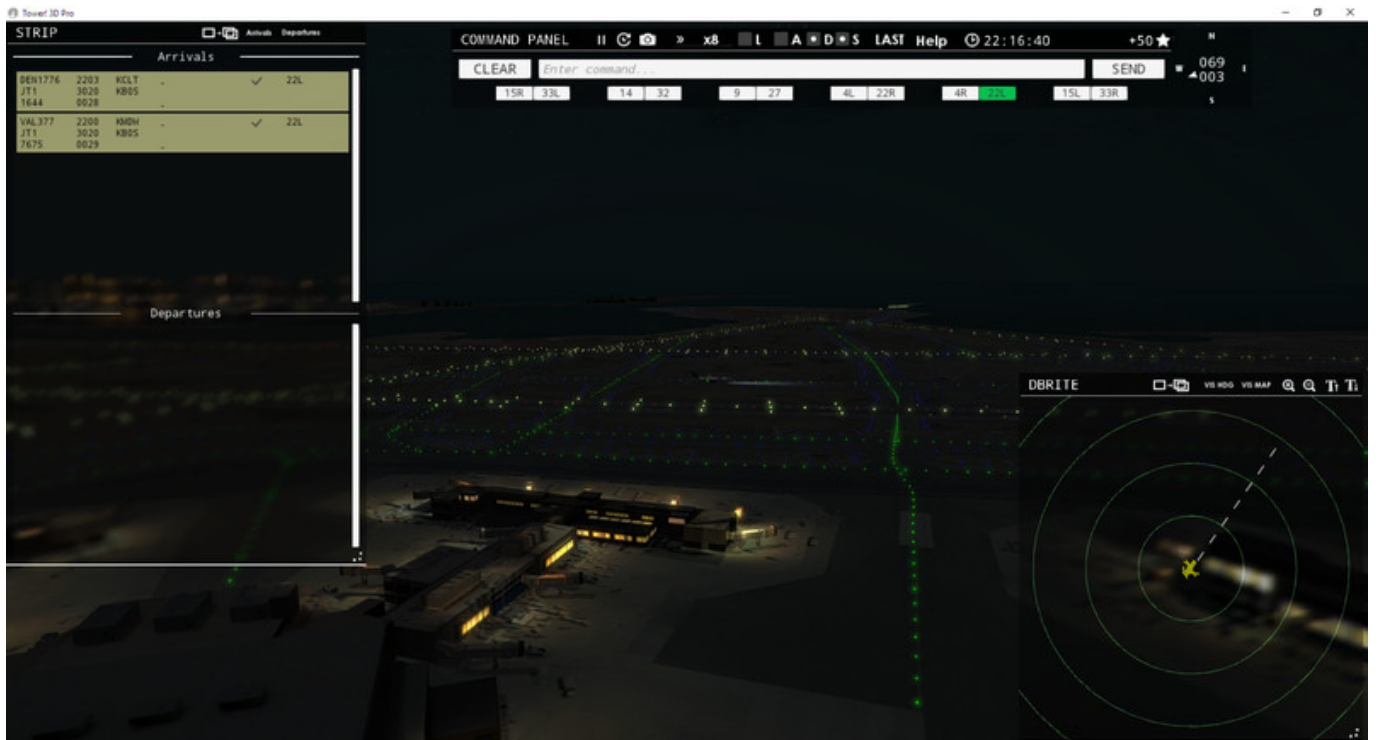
Tower! 3D Pro

STRIP Arrivals Departures

Arrivals

| DEN1776 | 2203 | KCLT | - | ✓ | 22L |
|---|---|---|---|---|---|
| JT1 | 3020 | KBOS | | | |
| 1644 | 0028 | | - | | |

| VAL377 | 2200 | KMDW | - | ✓ | 22L |
|---|---|---|---|---|---|
| JT1 | 3020 | KBOS | | | |
| 7675 | 0029 | | - | | |

Departures

COMMAND PANEL » x8 L A D S LAST Help 22:16:40 +50

CLEAR Enter command... SEND

N 069 003 S

15R 33L 14 32 9 27 4L 22R 4R 22L 15L 33R

DBRITE VIS HDG VIS MAP